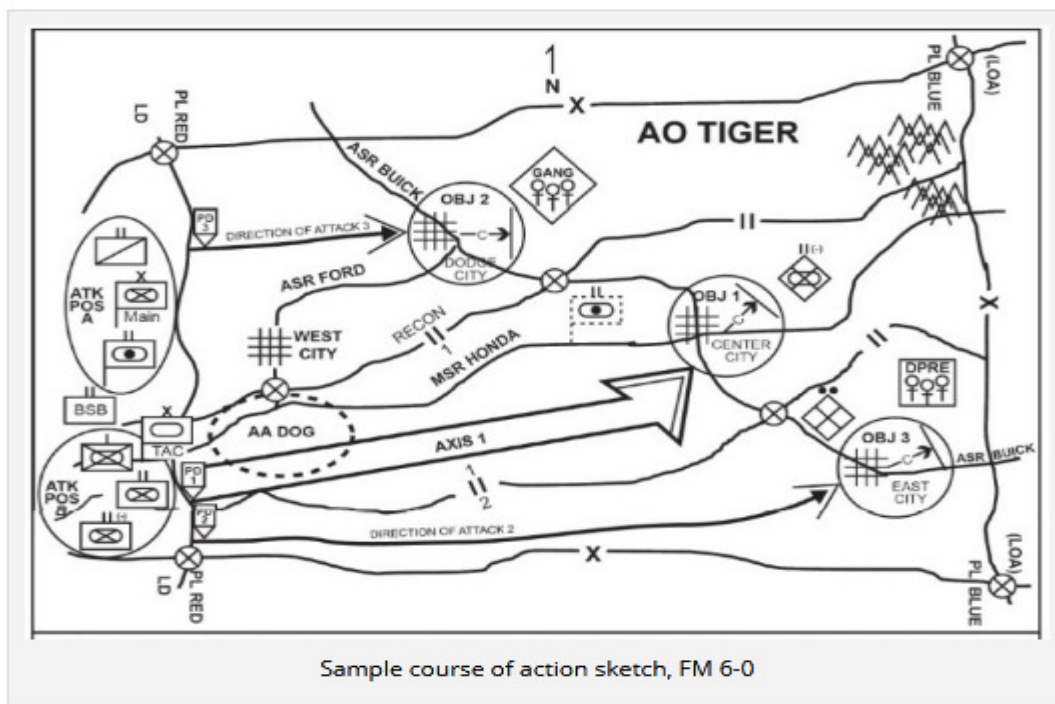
N

X

AO TIGER

PL BLUE

(LOA)

LD

PL RED

ASR BUICK

GANG

OBJ 2

DODGE CITY

PD 3

DIRECTION OF ATTACK 3

II

ATK POS A

X

Main

ASR FORD

II(-)

II

OBJ 1

CENTER CITY

X

WEST CITY

RECON 1

MSR HONDA

II

DPRE

BSB

X

TAC

AA DOG

AXIS 1

OBJ 3

EAST CITY

ASR BUICK

ATK POS B

II

PD 1

PD 2

1

II

2

DIRECTION OF ATTACK 2

X

LD

PL RED

(LOA)

PL BLUE

Sample course of action sketch, FM 6-0